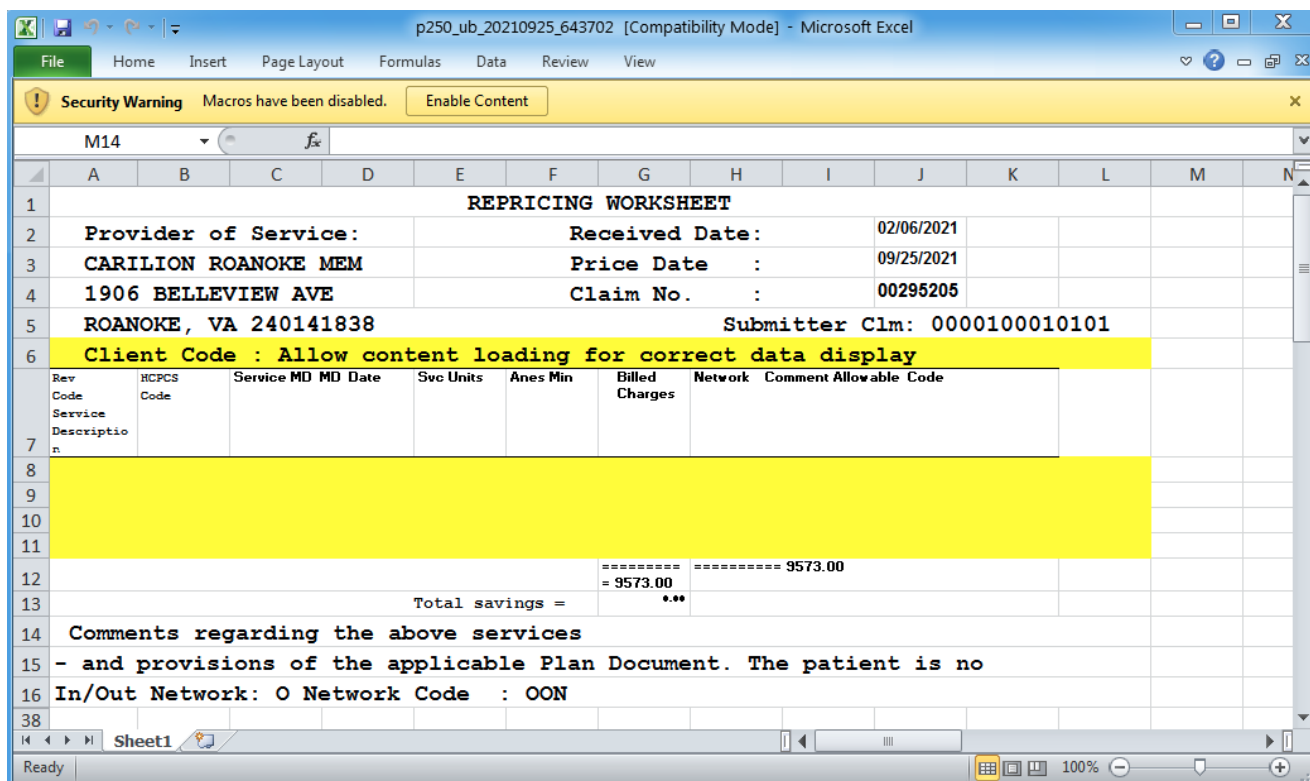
p250_ub_20210925_643702 [Compatibility Mode] - Microsoft Excel

File Home Insert Page Layout Formulas Data Review View

Security Warning Macros have been disabled. Enable Content

M14 $f_x$

| | A | B | C | D | E | F | G | H | I | J | K | L | M | N |
|---|---|---|---|---|---|---|---|---|---|---|---|---|---|---|
| 1 | REPRICING WORKSHEET | | | | | | | | | | | | | |
| 2 | Provider of Service: | | | | Received Date: | | | | | 02/06/2021 | | | | |
| 3 | CARILION ROANOKE MEM | | | | Price Date : | | | | | 09/25/2021 | | | | |
| 4 | 1906 BELLEVIEW AVE | | | | Claim No. : | | | | | 00295205 | | | | |
| 5 | ROANOKE, VA 240141838 | | | | | | | Submitter Clm: 0000100010101 | | | | | | |
| 6 | Client Code : Allow content loading for correct data display | | | | | | | | | | | | | |
| 7 | Rev Code Service Description | HCPCS Code | Service MD MD Date | | Svc Units | Anes Min | Billed Charges | Network Comment Allowable Code | | | | | | |
| 8 | | | | | | | | | | | | | | |
| 9 | | | | | | | | | | | | | | |
| 10 | | | | | | | | | | | | | | |
| 11 | | | | | | | | | | | | | | |
| 12 | | | | | | | ========= = 9573.00 | ========== 9573.00 | | | | | | |
| 13 | | | | | Total savings = | | •.•• | | | | | | | |
| 14 | Comments regarding the above services | | | | | | | | | | | | | |
| 15 | - and provisions of the applicable Plan Document. The patient is no | | | | | | | | | | | | | |
| 16 | In/Out Network: O Network Code : OON | | | | | | | | | | | | | |
| 38 | | | | | | | | | | | | | | |

Sheet1

Ready 100%